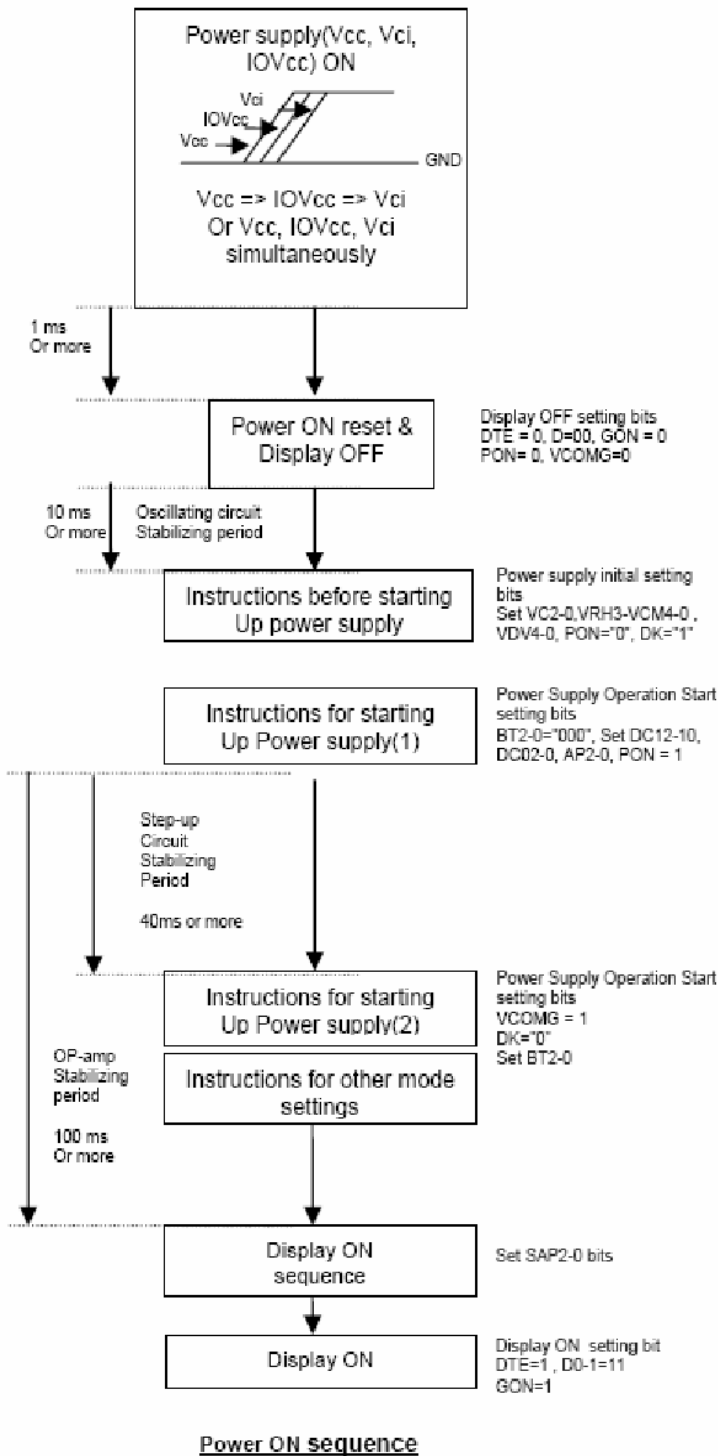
Power supply(Vcc, Vci, IOVcc) ON

Vci
IOVcc
Vcc
GND

Vcc => IOVcc => Vci
Or Vcc, IOVcc, Vci
simultaneously

1 ms
Or more

Power ON reset &
Display OFF

Display OFF setting bits
DTE = 0, D=00, GON = 0
PON= 0, VCOMG=0

10 ms
Or more

Oscillating circuit
Stabilizing period

Instructions before starting
Up power supply

Power supply initial setting bits
Set VC2-0,VRH3-VCM4-0 , VDV4-0, PON="0", DK="1"

Instructions for starting
Up Power supply(1)

Power Supply Operation Start setting bits
BT2-0="000", Set DC12-10, DC02-0, AP2-0, PON = 1

Step-up
Circuit
Stabilizing
Period

40ms or more

Instructions for starting
Up Power supply(2)

Power Supply Operation Start setting bits
VCOMG = 1
DK="0"
Set BT2-0

OP-amp
Stabilizing
period

100 ms
Or more

Instructions for other mode settings

Display ON
sequence

Set SAP2-0 bits

Display ON

Display ON setting bit
DTE=1 , D0-1=11
GON=1

Power ON sequence